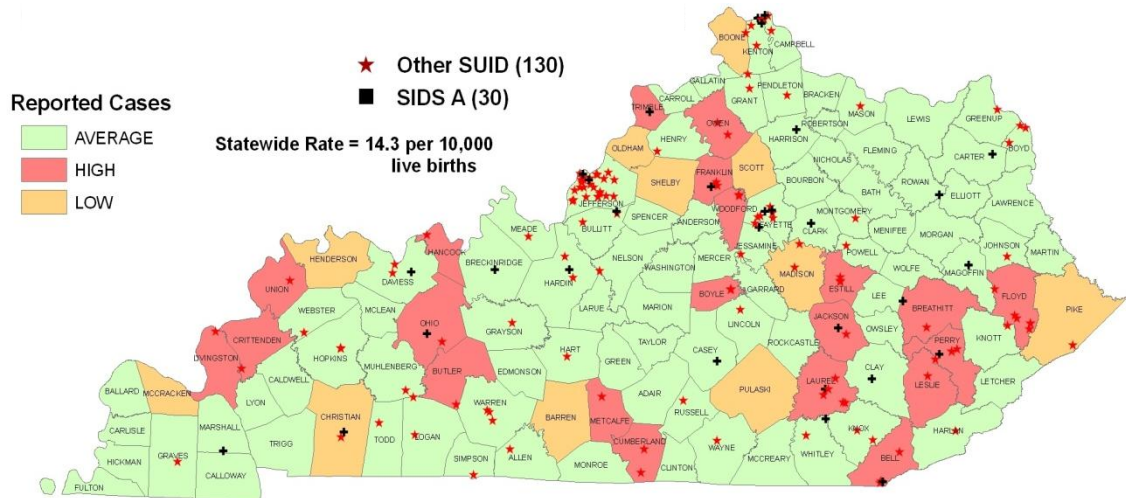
Other SUID (130)
SIDS A (30)

Reported Cases
AVERAGE
HIGH
LOW

Statewide Rate = 14.3 per 10,000 live births

BOONE
KENTON
CAMPBELL
GALLATIN
PENDLETON
CARROLL
GRANT
BRACKEN
TRIMBLE
OWEN
ROBERTSON
MASON
LEWIS
GREENUP
HENRY
HARRISON
OLDHAM
FLEMING
CARTER
BOYD
SCOTT
NICHOLAS
FRANKLIN
SHELBY
BOURBON
ROWAN
JEFFERSON
BATH
ELLIOTT
LAWRENCE
WOODFORD
FAYETTE
SPENCER
MONTGOMERY
ANDERSON
CLARK
MENIFEE
MORGAN
BULLITT
MEADE
JOHNSON
MARTIN
JESSAMINE
POWELL
HANCOCK
BRECKINRIDGE
NELSON
WASHINGTON
MERCER
HENDERSON
DAVIESS
MADISON
WOLFE
MAGOFFIN
ESTILL
HARDIN
UNION
GARRARD
BOYLE
LEE
FLOYD
PIKE
LARUE
MARION
BREATHITT
WEBSTER
MCLEAN
OHIO
GRAYSON
LINCOLN
JACKSON
OWSLEY
CRITTENDEN
HOPKINS
HART
TAYLOR
ROCKCASTLE
PERRY
KNOTT
LIVINGSTON
MUHLENBERG
EDMONSON
GREEN
CASEY
CLAY
BUTLER
ADAIR
LESLIE
LETCHER
BALLARD
MCCRACKEN
CALDWELL
LAUREL
LYON
PULASKI
CARLISLE
MARSHALL
CHRISTIAN
WARREN
BARREN
METCALFE
RUSSELL
KNOX
HARLAN
TODD
LOGAN
HICKMAN
GRAVES
TRIGG
CUMBERLAND
WAYNE
WHITLEY
BELL
CALLOWAY
SIMPSON
ALLEN
MONROE
CLINTON
MCCREARY
FULTON